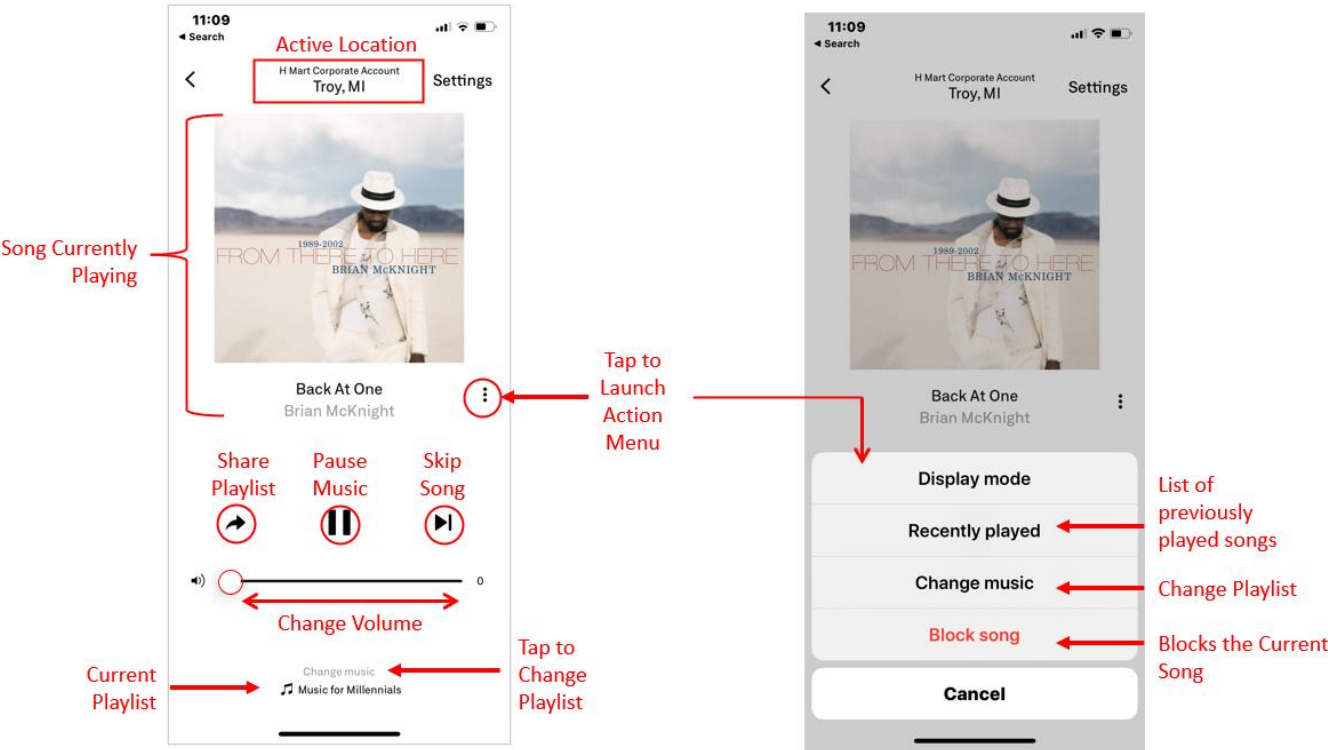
11:09
◂ Search

Active Location

H Mart Corporate Account
Troy, MI

Settings

Song Currently Playing

1989-2002
FROM THERE TO HERE
BRIAN McKNIGHT

Back At One
Brian McKnight

Tap to Launch Action Menu

Share Playlist

Pause Music

Skip Song

0

Change Volume

Current Playlist

Change music
Music for Millennials

Tap to Change Playlist

11:09
◂ Search

H Mart Corporate Account
Troy, MI

Settings

1989-2002
FROM THERE TO HERE
BRIAN McKNIGHT

Back At One
Brian McKnight

Display mode

Recently played

List of previously played songs

Change music

Change Playlist

Block song

Blocks the Current Song

Cancel